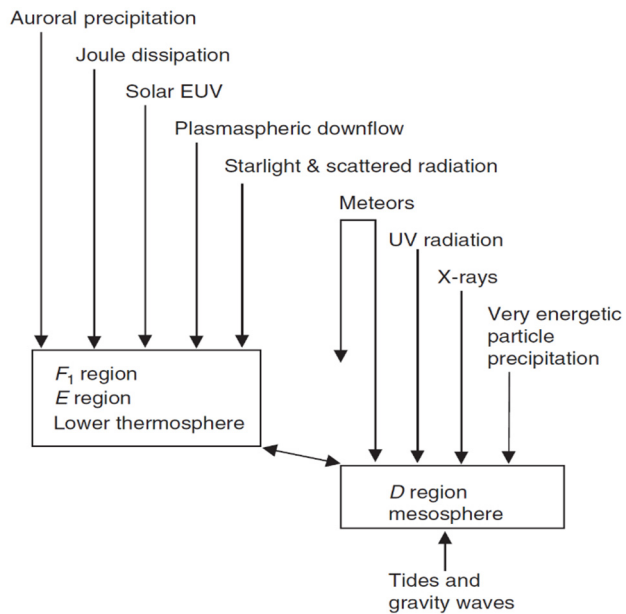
Auroral precipitation

Joule dissipation

Solar EUV

Plasmaspheric downflow

Starlight & scattered radiation

Meteors

UV radiation

X-rays

Very energetic particle precipitation

$F_1$ region
$E$ region
Lower thermosphere

$D$ region
mesosphere

Tides and gravity waves